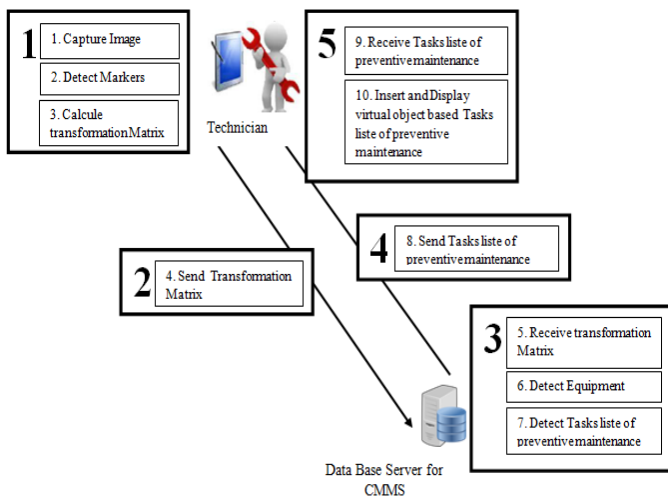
1

1. Capture Image

2. Detect Markers

3. Calcule transformationMatrix

Technician

5

9. Receive Tasks liste of preventivemaintenance

10. Insert and Display virtual object based Tasks liste of preventive maintenance

4

8. Send Tasks liste of preventivemaintenance

2

4. Send Transformation Matrix

3

5. Receive transformation Matrix

6. Detect Equipment

7. Detect Tasks liste of preventivemaintenance

Data Base Server for CMMS